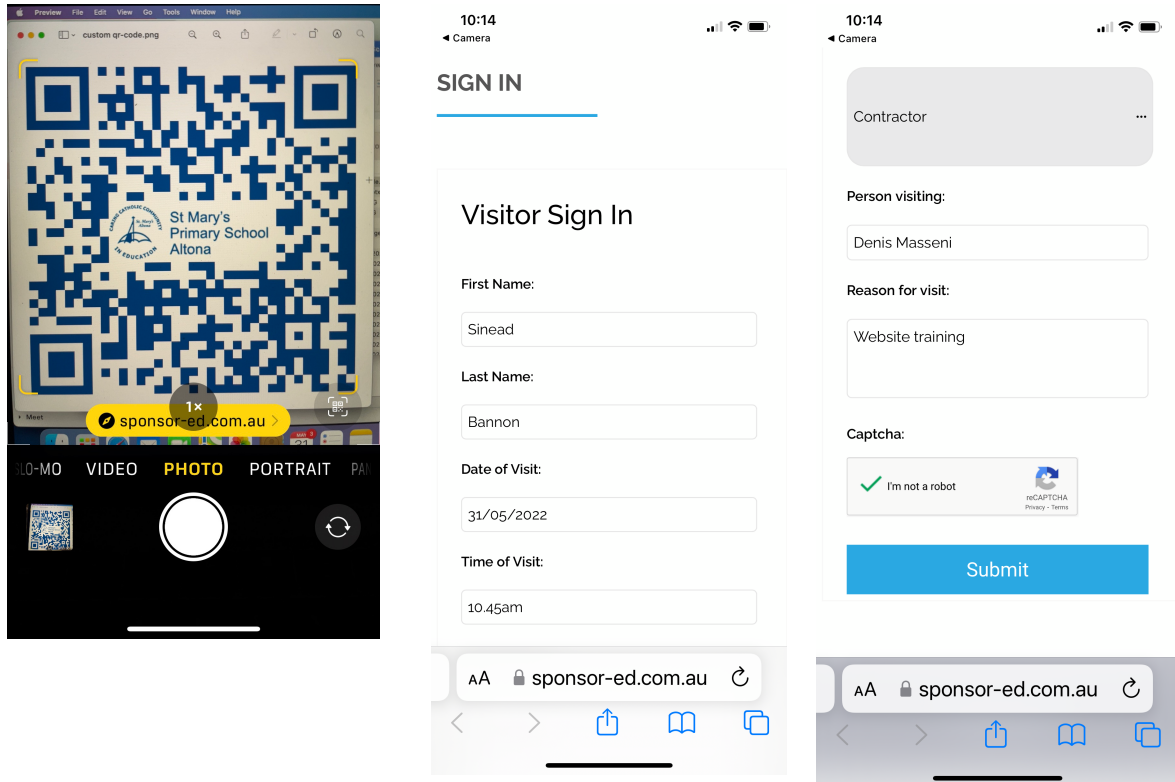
Preview File Edit View Go Tools Window Help

custom qr-code.png

CATHOLIC EDUCATION COMMUNITY IN EDUCATION St Mary's Altona

St Mary's Primary School Altona

Meet

1×

sponsor-ed.com.au

SLO-MO VIDEO PHOTO PORTRAIT PAN

10:14
◂ Camera

SIGN IN

Visitor Sign In

First Name:

Sinead

Last Name:

Bannon

Date of Visit:

31/05/2022

Time of Visit:

10.45am

AA sponsor-ed.com.au

10:14
◂ Camera

Contractor

Person visiting:

Denis Masseni

Reason for visit:

Website training

Captcha:

I'm not a robot

reCAPTCHA
Privacy - Terms

Submit

AA sponsor-ed.com.au